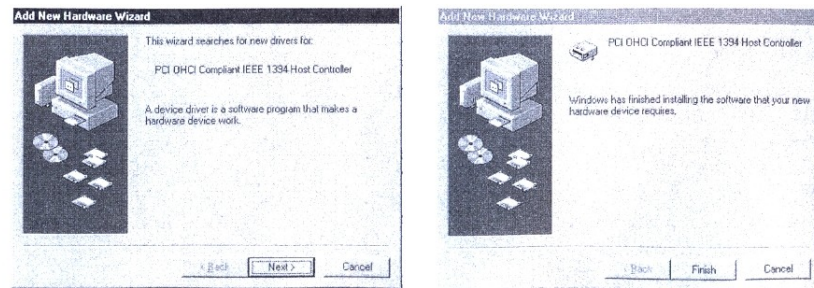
Add New Hardware Wizard

This wizard searches for new drivers for:

PCI OHCI Compliant IEEE 1394 Host Controller

A device driver is a software program that makes a hardware device work.

< Back Next > Cancel

Add New Hardware Wizard

PCI OHCI Compliant IEEE 1394 Host Controller

Windows has finished installing the software that your new hardware device requires.

< Back Finish Cancel